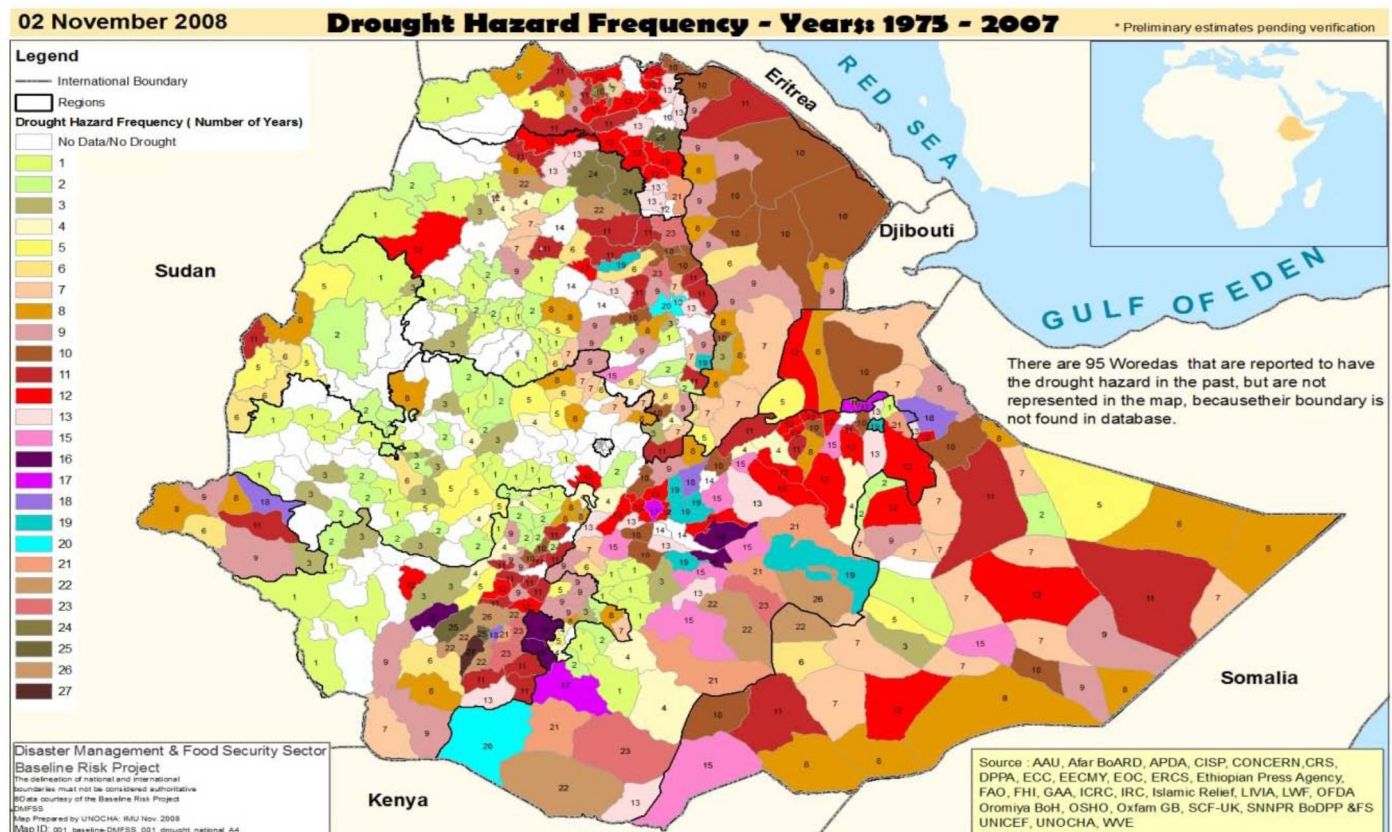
02 November 2008

Drought Hazard Frequency - Years: 1975 - 2007

* Preliminary estimates pending verification

Legend

International Boundary

Regions

Drought Hazard Frequency ( Number of Years)

No Data/No Drought

1
2
3
4
5
6
7
8
9
10
11
12
13
15
16
17
18
19
20
21
22
23
24
25
26
27

Eritrea

RED SEA

Djibouti

Sudan

GULF OF EDEN

There are 95 Woredas that are reported to have the drought hazard in the past, but are not represented in the map, becausetheir boundary is not found in database.

Somalia

Kenya

Disaster Management & Food Security Sector
Baseline Risk Project
The delineation of national and international boundaries must not be considered authoritative
Data courtesy of the Baseline Risk Project
DMFSS
Map Prepared by UNOCHA: IMU Nov. 2008
Map ID: 001_baseline-DMFSS_001_drought_national_A4

Source : AAU, Afar BoARD, APDA, CISP, CONCERN,CRS, DPPA, ECC, EECMY, EOC, ERCS, Ethiopian Press Agency, FAO, FHI, GAA, ICRC, IRC, Islamic Relief, LIVIA, LWF, OFDA Oromiya BoH, OSHO, Oxfam GB, SCF-UK, SNNPR BoDPP &FS UNICEF, UNOCHA, WVE